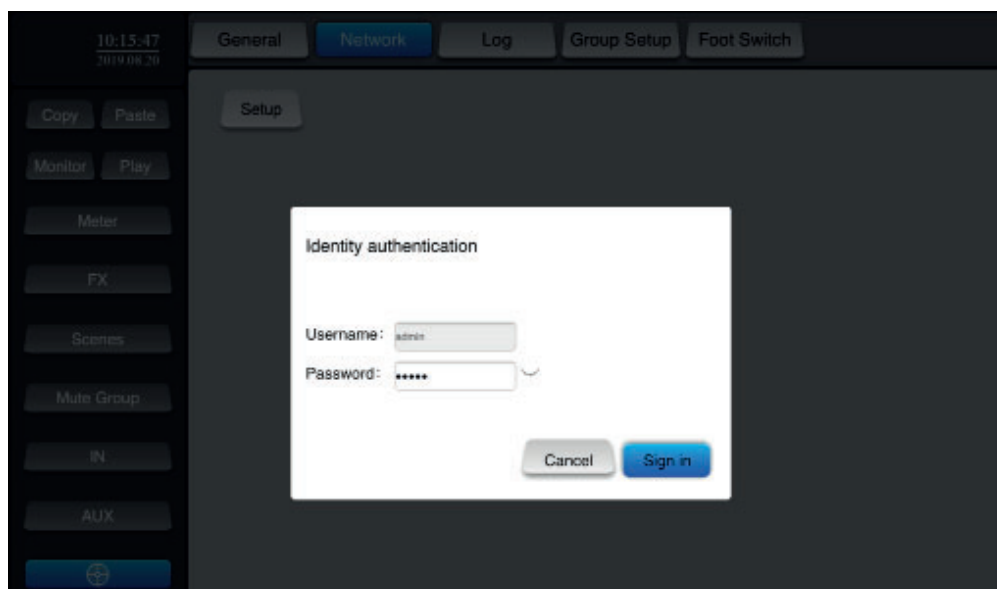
10:15:47
2019.08.20

General Network Log Group Setup Foot Switch

Copy Paste

Monitor Play

Meter

FX

Scenes

Mute Group

IN

AUX

Setup

Identity authentication

Username: admin

Password: •••••

Cancel Sign in